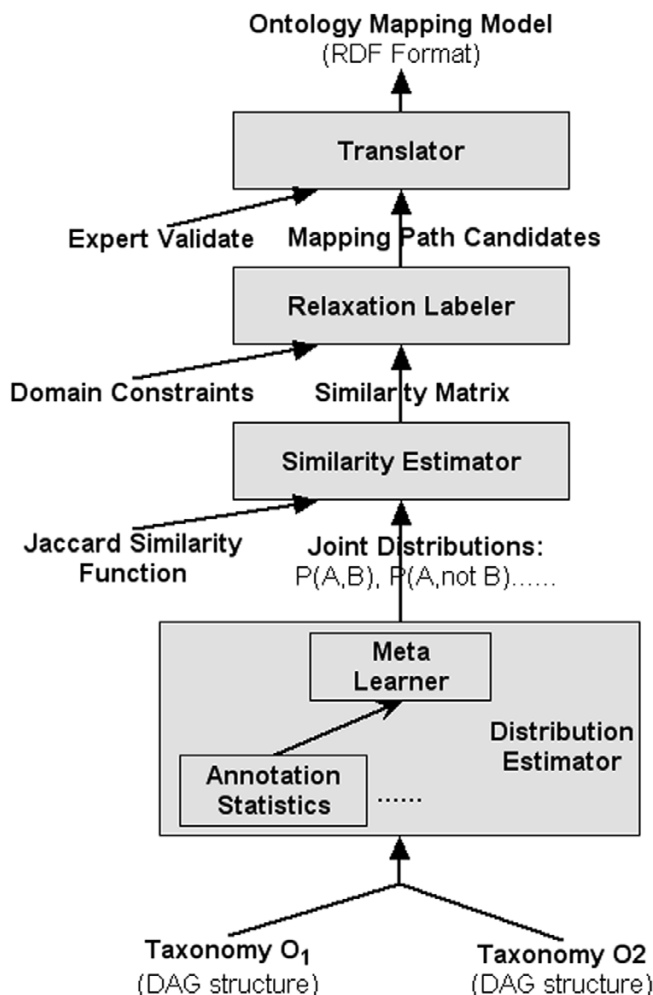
Ontology Mapping Model
(RDF Format)

Translator

Expert Validate

Mapping Path Candidates

Relaxation Labeler

Domain Constraints

Similarity Matrix

Similarity Estimator

Jaccard Similarity Function

Joint Distributions:
P(A,B), P(A,not B)……

Meta Learner

Distribution Estimator

Annotation Statistics

……

Taxonomy $O_1$
(DAG structure)

Taxonomy O2
(DAG structure)